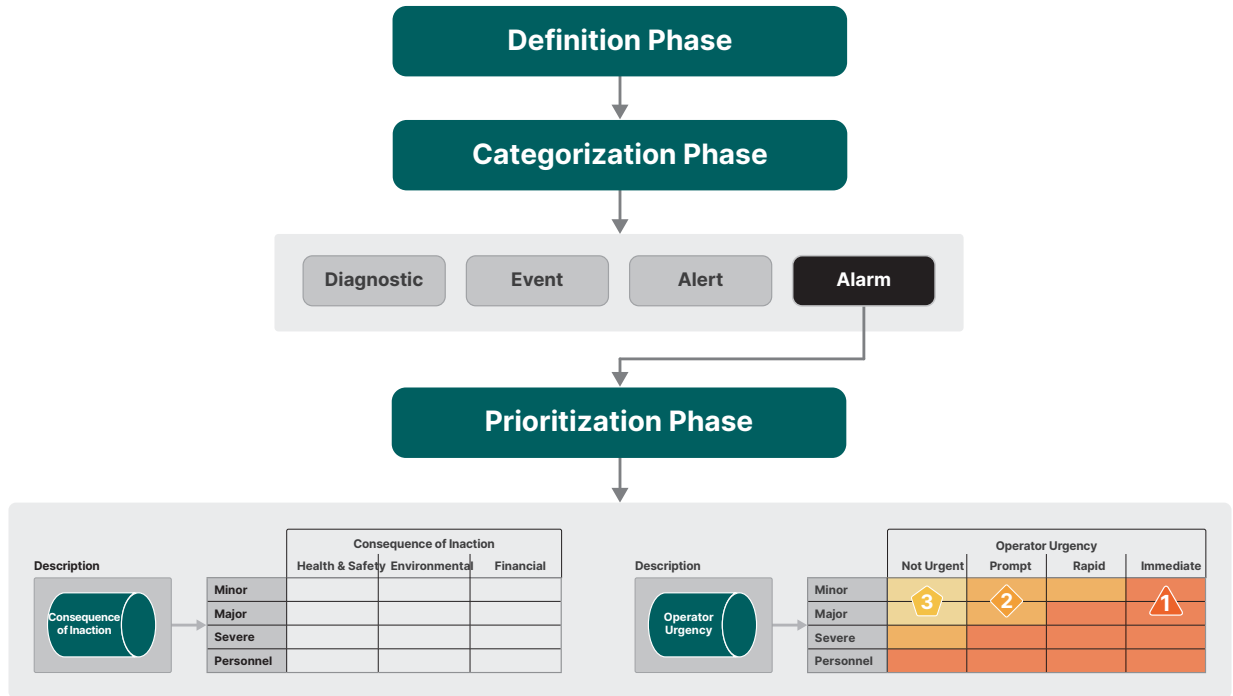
Definition Phase

Categorization Phase

Diagnostic

Event

Alert

Alarm

Prioritization Phase

Description

Consequence of Inaction

|  | Consequence of Inaction | | |
|---|---|---|---|
|  | Health & Safety | Environmental | Financial |
| Minor |  |  |  |
| Major |  |  |  |
| Severe |  |  |  |
| Personnel |  |  |  |

Description

Operator Urgency

|  | Operator Urgency | | | |
|---|---|---|---|---|
|  | Not Urgent | Prompt | Rapid | Immediate |
| Minor | 3 | 2 |  | 1 |
| Major |  |  |  |  |
| Severe |  |  |  |  |
| Personnel |  |  |  |  |